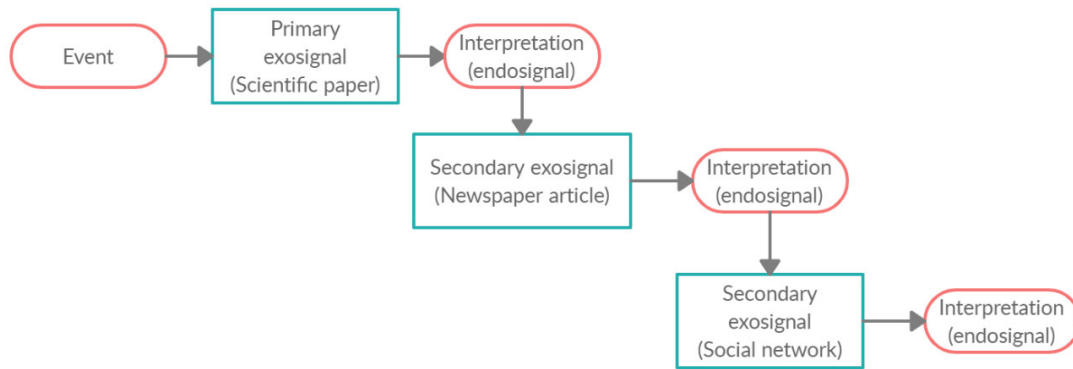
Event

Primary exosignal (Scientific paper)

Interpretation (endosignal)

Secondary exosignal (Newspaper article)

Interpretation (endosignal)

Secondary exosignal (Social network)

Interpretation (endosignal)